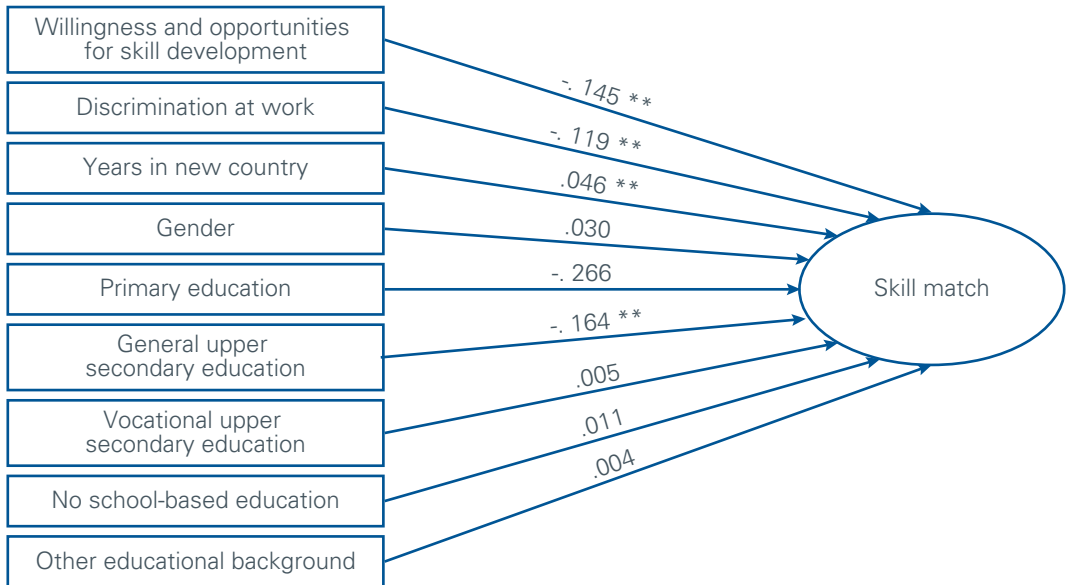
Willingness and opportunities for skill development

Discrimination at work

Years in new country

Gender

Primary education

General upper secondary education

Vocational upper secondary education

No school-based education

Other educational background

-. 145 **

-. 119 **

.046 **

.030

-. 266

-. 164 **

.005

.011

.004

Skill match